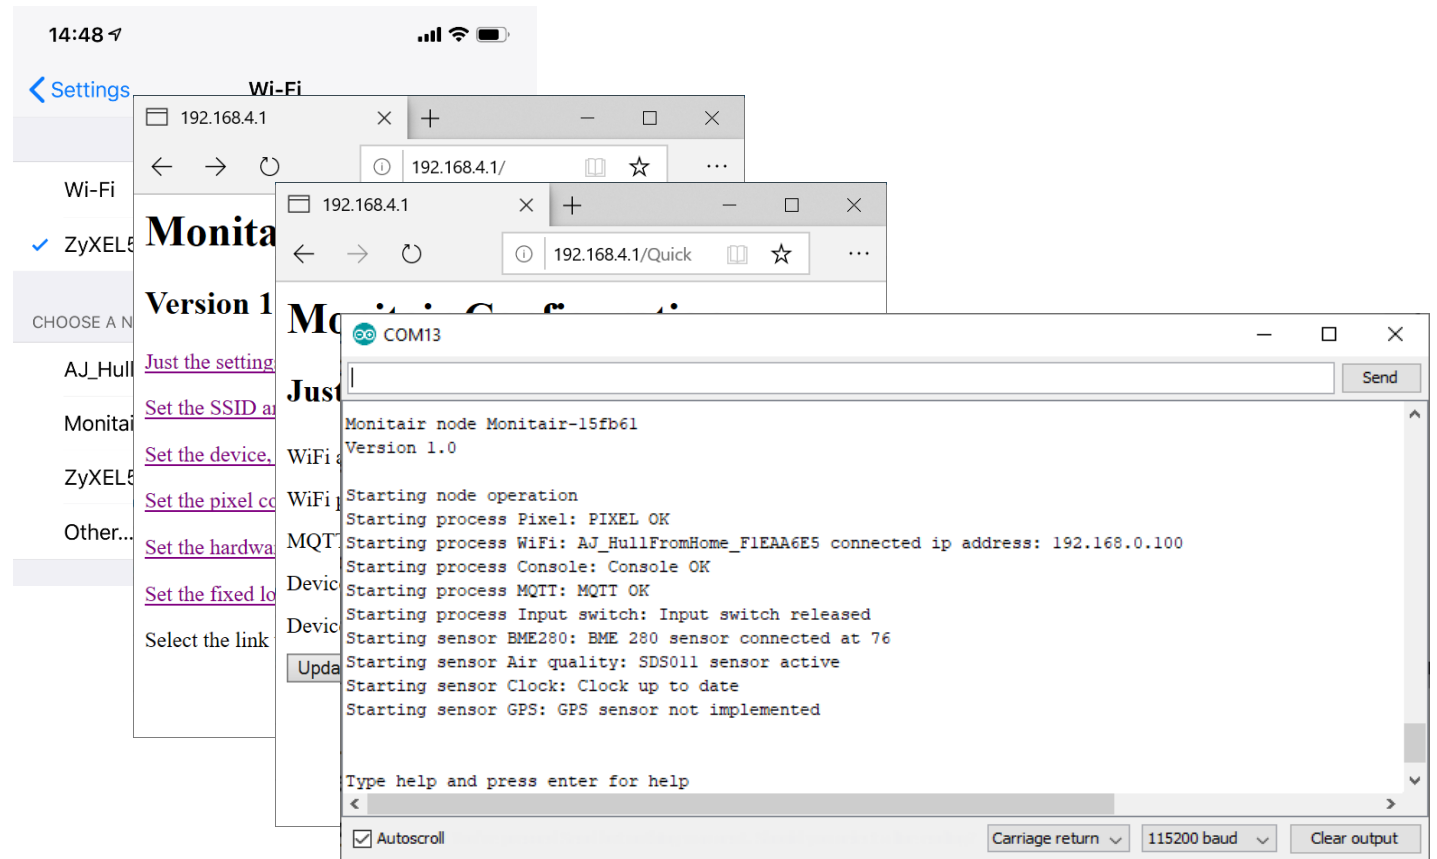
14:48

Settings Wi-Fi

Wi-Fi

ZyXEL5

CHOOSE A N

AJ_Hull

Monitai

ZyXEL5

Other...

192.168.4.1

192.168.4.1/

Monita

Version 1

Just the setting

Set the SSID a

Set the device,

Set the pixel co

Set the hardwa

Set the fixed lo

Select the link

192.168.4.1

192.168.4.1/Quick

Mo

Just

WiFi a

WiFi p

MQTT

Devic

Devic

Upda

COM13

Send

Monitair node Monitair-15fb61
Version 1.0

Starting node operation
Starting process Pixel: PIXEL OK
Starting process WiFi: AJ_HullFromHome_F1EAA6E5 connected ip address: 192.168.0.100
Starting process Console: Console OK
Starting process MQTT: MQTT OK
Starting process Input switch: Input switch released
Starting sensor BME280: BME 280 sensor connected at 76
Starting sensor Air quality: SDS011 sensor active
Starting sensor Clock: Clock up to date
Starting sensor GPS: GPS sensor not implemented

Type help and press enter for help

Autoscroll

Carriage return

115200 baud

Clear output